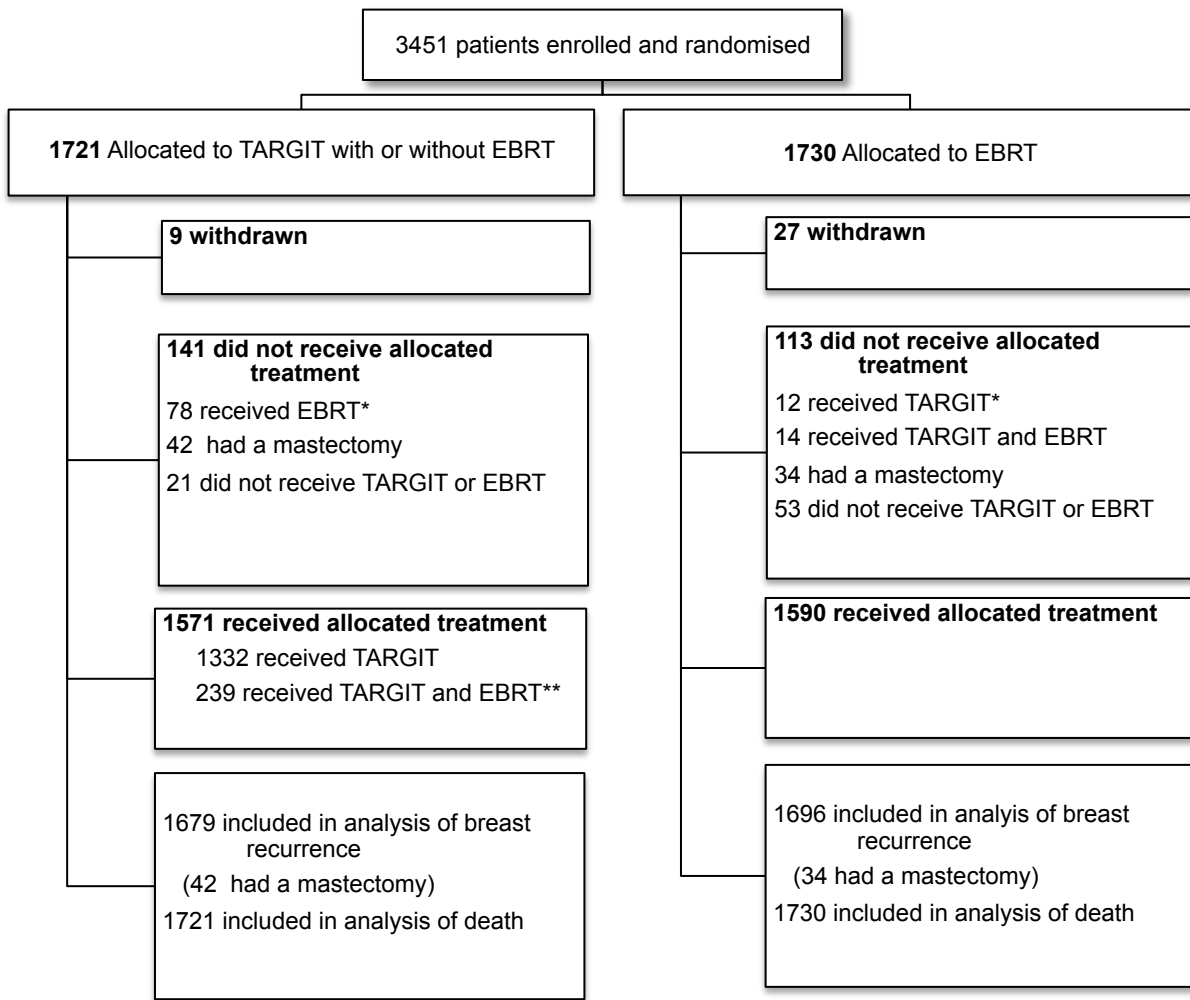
3451 patients enrolled and randomised

**1721** Allocated to TARGIT with or without EBRT

**9 withdrawn**

**141 did not receive allocated treatment**
78 received EBRT*
42 had a mastectomy
21 did not receive TARGIT or EBRT

**1571 received allocated treatment**
1332 received TARGIT
239 received TARGIT and EBRT**

1679 included in analysis of breast recurrence
(42 had a mastectomy)
1721 included in analysis of death

**1730** Allocated to EBRT

**27 withdrawn**

**113 did not receive allocated treatment**
12 received TARGIT*
14 received TARGIT and EBRT
34 had a mastectomy
53 did not receive TARGIT or EBRT

**1590 received allocated treatment**

1696 included in analyis of breast recurrence
(34 had a mastectomy)
1730 included in analysis of death